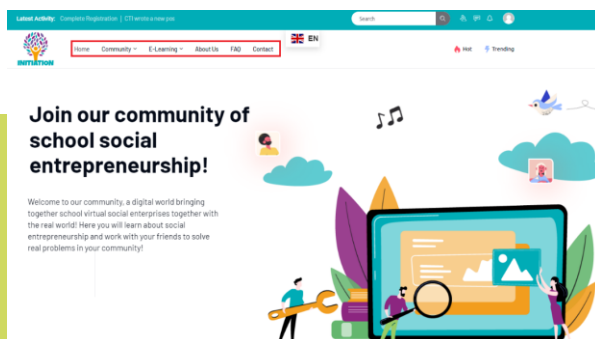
Latest Activity: Complete Registration | CTI wrote a new pos

Search

INITIATION

Home Community E-Learning About Us FAQ Contact

EN

Hot Trending

Join our community of school social entrepreneurship!

Welcome to our community, a digital world bringing together school virtual social enterprises together with the real world! Here you will learn about social entrepreneurship and work with your friends to solve real problems in your community!